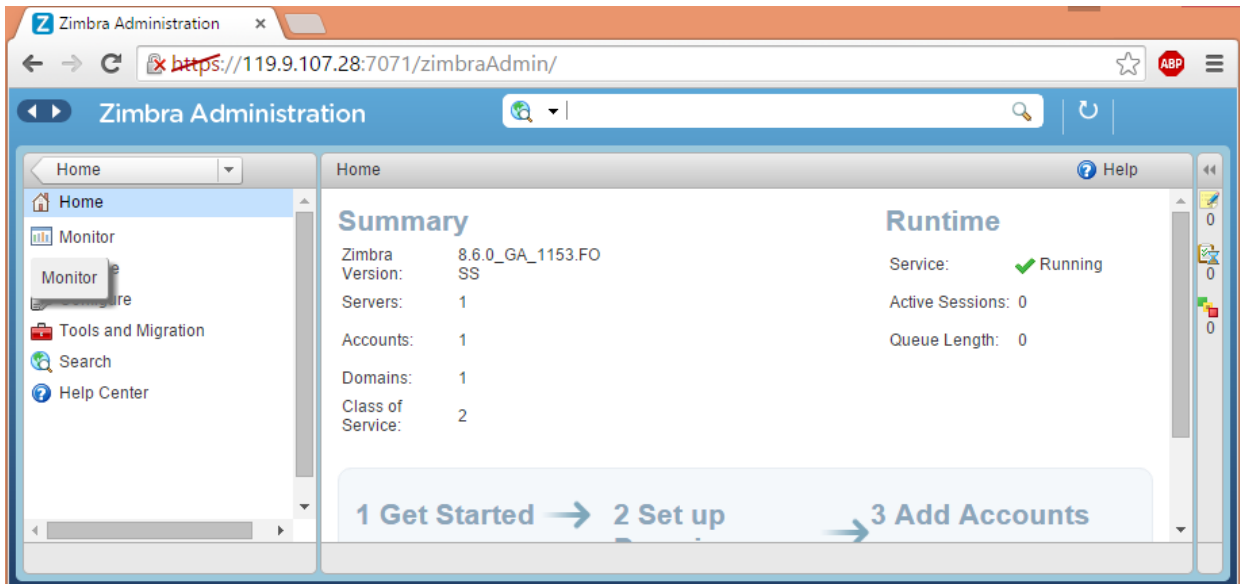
Zimbra Administration ×

https://119.9.107.28:7071/zimbraAdmin/

ABP

Zimbra Administration

Home

Home

Monitor

Monitor

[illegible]e

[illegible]ure

Tools and Migration

Search

Help Center

Home

Help

Summary

Zimbra Version: 8.6.0_GA_1153.FOSS

Servers: 1

Accounts: 1

Domains: 1

Class of Service: 2

Runtime

Service: Running

Active Sessions: 0

Queue Length: 0

0

0

0

1 Get Started

2 Set up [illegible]

3 Add Accounts